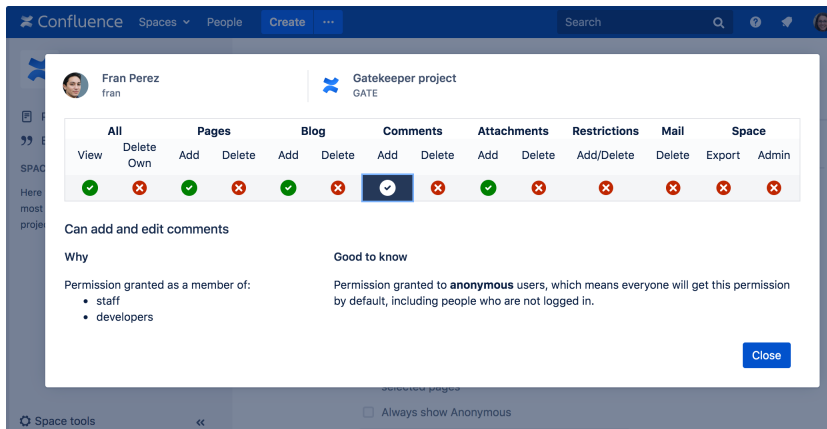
Confluence Spaces People Create ··· Search

Fran Perez
fran

Gatekeeper project
GATE

| All | | Pages | | Blog | | Comments | | Attachments | | Restrictions | Mail | Space | |
|---|---|---|---|---|---|---|---|---|---|---|---|---|---|
| View | Delete Own | Add | Delete | Add | Delete | Add | Delete | Add | Delete | Add/Delete | Delete | Export | Admin |
| ✔ | ✖ | ✔ | ✖ | ✔ | ✖ | ✔ | ✖ | ✔ | ✖ | ✖ | ✖ | ✖ | ✖ |

Can add and edit comments

Why

Permission granted as a member of:
• staff
• developers

Good to know

Permission granted to **anonymous** users, which means everyone will get this permission by default, including people who are not logged in.

Close

SPAC

Here
most
proje

selected pages

Always show Anonymous

Space tools